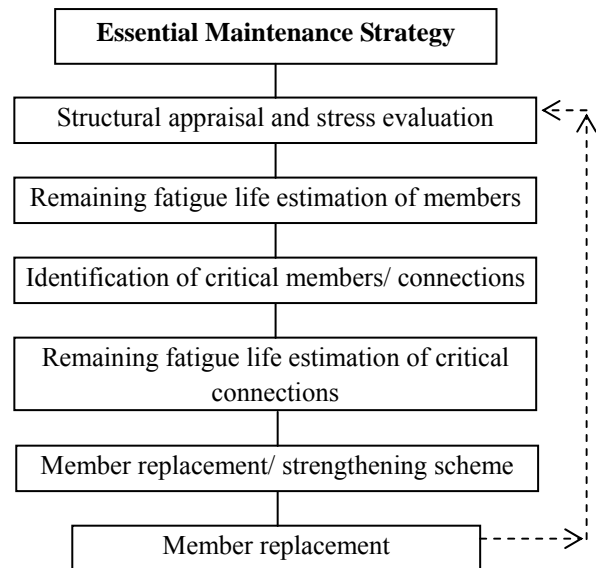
Essential Maintenance Strategy

Structural appraisal and stress evaluation

Remaining fatigue life estimation of members

Identification of critical members/ connections

Remaining fatigue life estimation of critical connections

Member replacement/ strengthening scheme

Member replacement